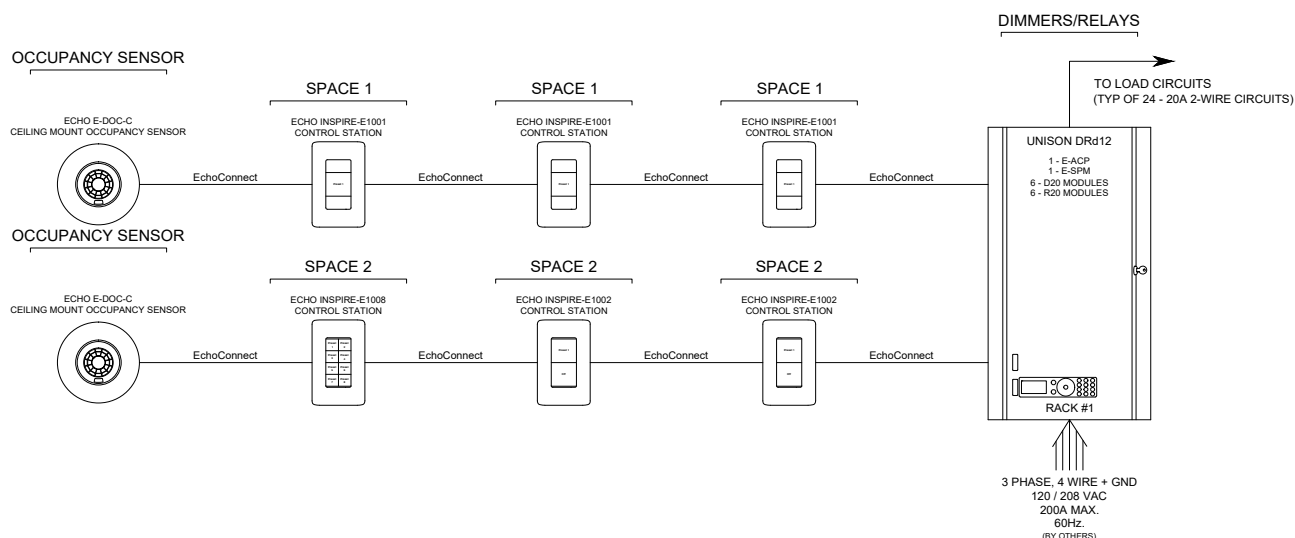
DIMMERS/RELAYS

OCCUPANCY SENSOR

SPACE 1

SPACE 1

SPACE 1

TO LOAD CIRCUITS
(TYP OF 24 - 20A 2-WIRE CIRCUITS)

ECHO E-DOC-C
CEILING MOUNT OCCUPANCY SENSOR

ECHO INSPIRE-E1001
CONTROL STATION

ECHO INSPIRE-E1001
CONTROL STATION

ECHO INSPIRE-E1001
CONTROL STATION

UNISON DRd12

1 - E-ACP
1 - E-SPM
6 - D20 MODULES
6 - R20 MODULES

EchoConnect

EchoConnect

EchoConnect

EchoConnect

OCCUPANCY SENSOR

SPACE 2

SPACE 2

SPACE 2

ECHO E-DOC-C
CEILING MOUNT OCCUPANCY SENSOR

ECHO INSPIRE-E1008
CONTROL STATION

ECHO INSPIRE-E1002
CONTROL STATION

ECHO INSPIRE-E1002
CONTROL STATION

EchoConnect

EchoConnect

EchoConnect

EchoConnect

RACK #1

3 PHASE, 4 WIRE + GND
120 / 208 VAC
200A MAX.
60Hz.
(BY OTHERS)